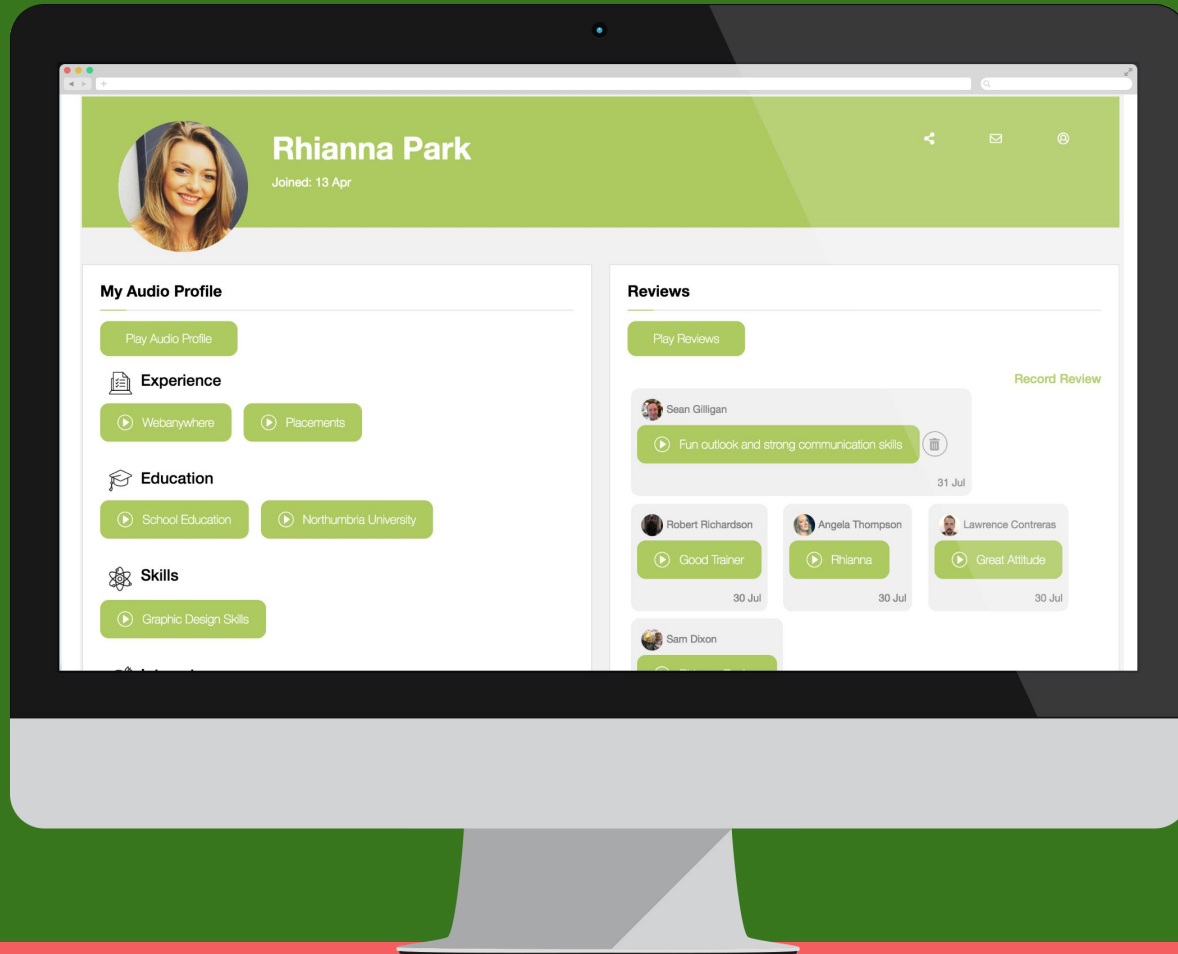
Rhianna Park

Joined: 13 Apr

My Audio Profile

Play Audio Profile

Experience

Webanywhere

Placements

Education

School Education

Northumbria University

Skills

Graphic Design Skills

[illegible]

Reviews

Play Reviews

Record Review

Sean Gilligan

Fun outlook and strong communication skills

31 Jul

Robert Richardson

Good Trainer

30 Jul

Angela Thompson

Rhianna

30 Jul

Lawrence Contreras

Great Attitude

30 Jul

Sam Dixon

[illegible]